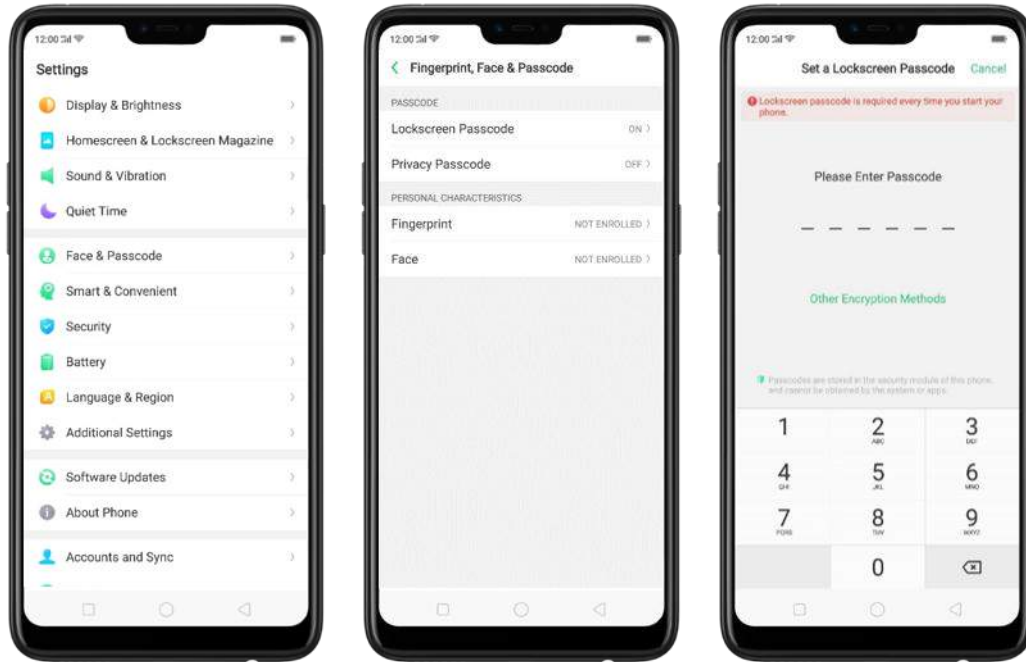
12:00

Settings

Display & Brightness

Homescreen & Lockscreen Magazine

Sound & Vibration

Quiet Time

Face & Passcode

Smart & Convenient

Security

Battery

Language & Region

Additional Settings

Software Updates

About Phone

Accounts and Sync

12:00

Fingerprint, Face & Passcode

PASSCODE

Lockscreen Passcode ON

Privacy Passcode OFF

PERSONAL CHARACTERISTICS

Fingerprint NOT ENROLLED

Face NOT ENROLLED

12:00

Set a Lockscreen Passcode Cancel

Lockscreen passcode is required every time you start your phone.

Please Enter Passcode

Other Encryption Methods

Passcodes are stored in the security module of this phone, and cannot be obtained by the system or apps.

1
2 ABC
3 DEF
4 GHI
5 JKL
6 MNO
7 PQRS
8 TUV
9 WXYZ
0